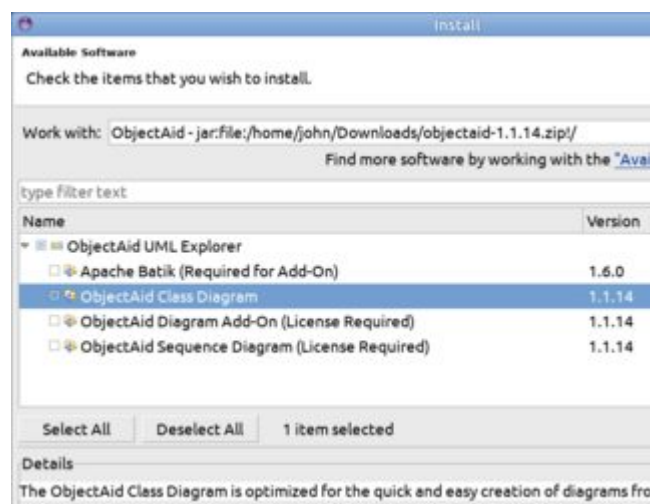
Install

Available Software

Check the items that you wish to install.

Work with: ObjectAid - jar:file:/home/john/Downloads/objectaid-1.1.14.zip!/

Find more software by working with the "Avai

type filter text

| Name | Version |
|---|---|
| ObjectAid UML Explorer | |
| Apache Batik (Required for Add-On) | 1.6.0 |
| ObjectAid Class Diagram | 1.1.14 |
| ObjectAid Diagram Add-On (License Required) | 1.1.14 |
| ObjectAid Sequence Diagram (License Required) | 1.1.14 |

Select All   Deselect All   1 item selected

Details

The ObjectAid Class Diagram is optimized for the quick and easy creation of diagrams fro